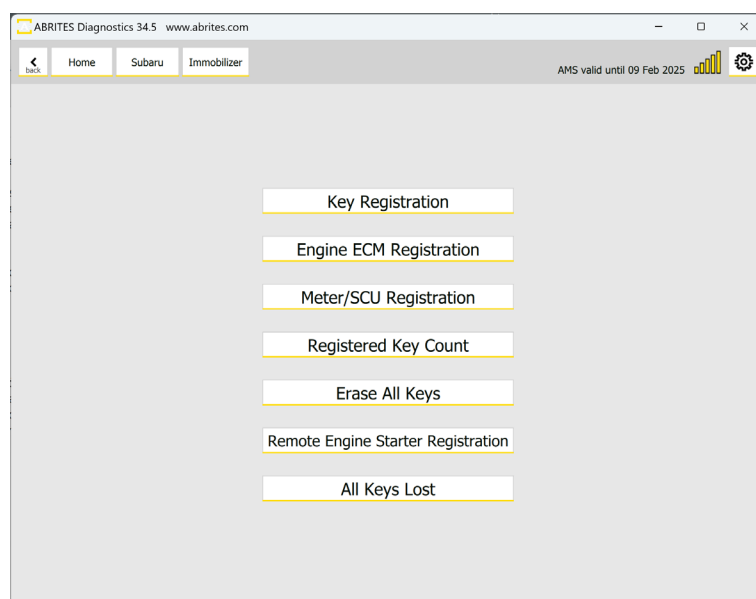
ABRITES Diagnostics 34.5 www.abrites.com

back Home Subaru Immobilizer

AMS valid until 09 Feb 2025

Key Registration

Engine ECM Registration

Meter/SCU Registration

Registered Key Count

Erase All Keys

Remote Engine Starter Registration

All Keys Lost